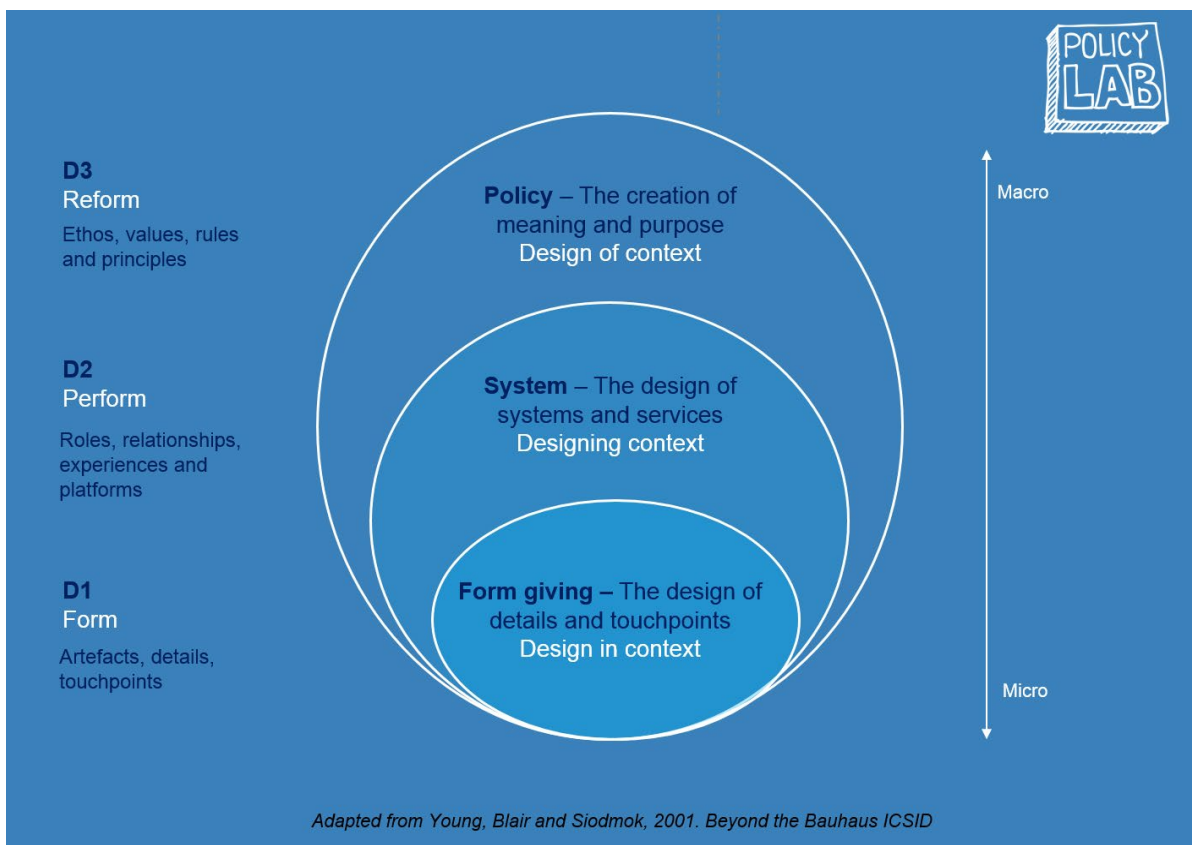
POLICY LAB

D3
Reform

Ethos, values, rules and principles

D2
Perform

Roles, relationships, experiences and platforms

D1
Form

Artefacts, details, touchpoints

**Policy** – The creation of meaning and purpose
Design of context

**System** – The design of systems and services
Designing context

**Form giving –** The design of details and touchpoints
Design in context

Macro

Micro

*Adapted from Young, Blair and Siodmok, 2001. Beyond the Bauhaus ICSID*